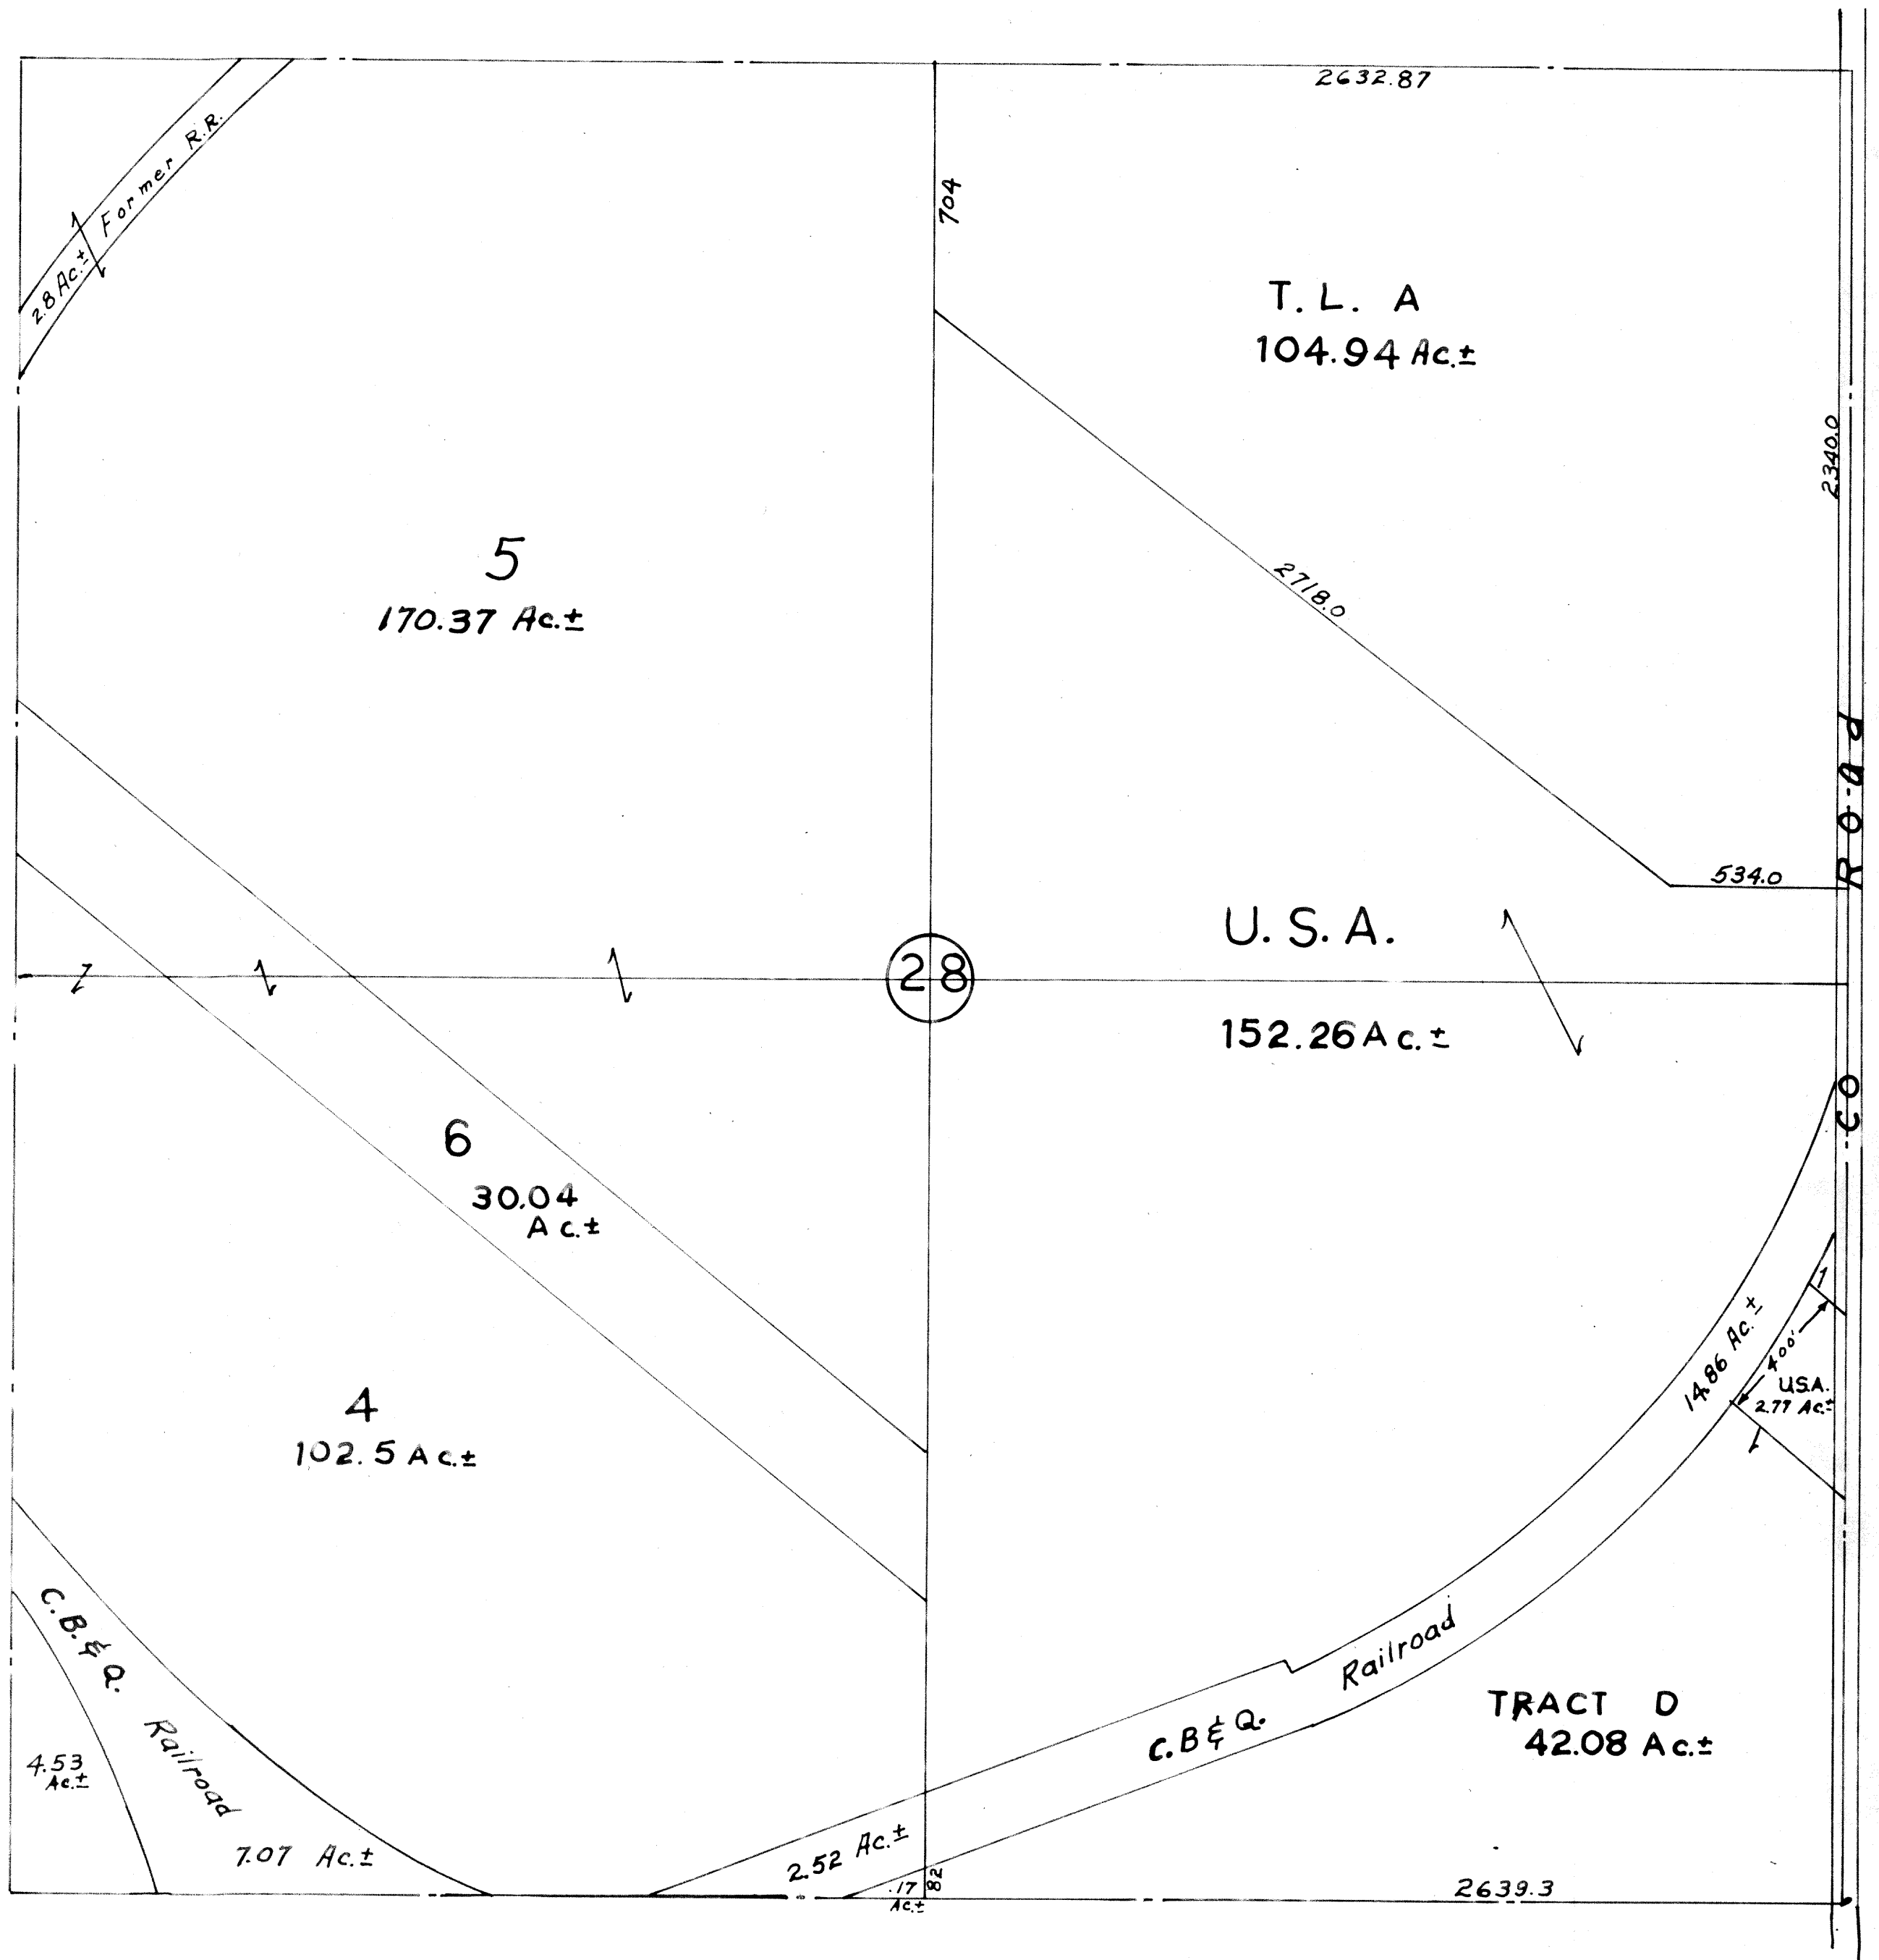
2632.87

2.8 Ac.±

Former R.R.

704

T. L. A
104.94 Ac.±

2340.0

5
170.37 Ac.±

2718.0

Road

534.0

U. S. A.

28

152.26 Ac.±

Co.

6
30.04
Ac.±

14.86 Ac.±

400'

U.S.A.
2.77 Ac.±

4
102.5 Ac.±

C.B.&Q. Railroad

Railroad

TRACT D
42.08 Ac.±

C.B&Q.

4.53
Ac.±

7.07 Ac.±

2.52 Ac.±

.17
Ac.±

82

2639.3